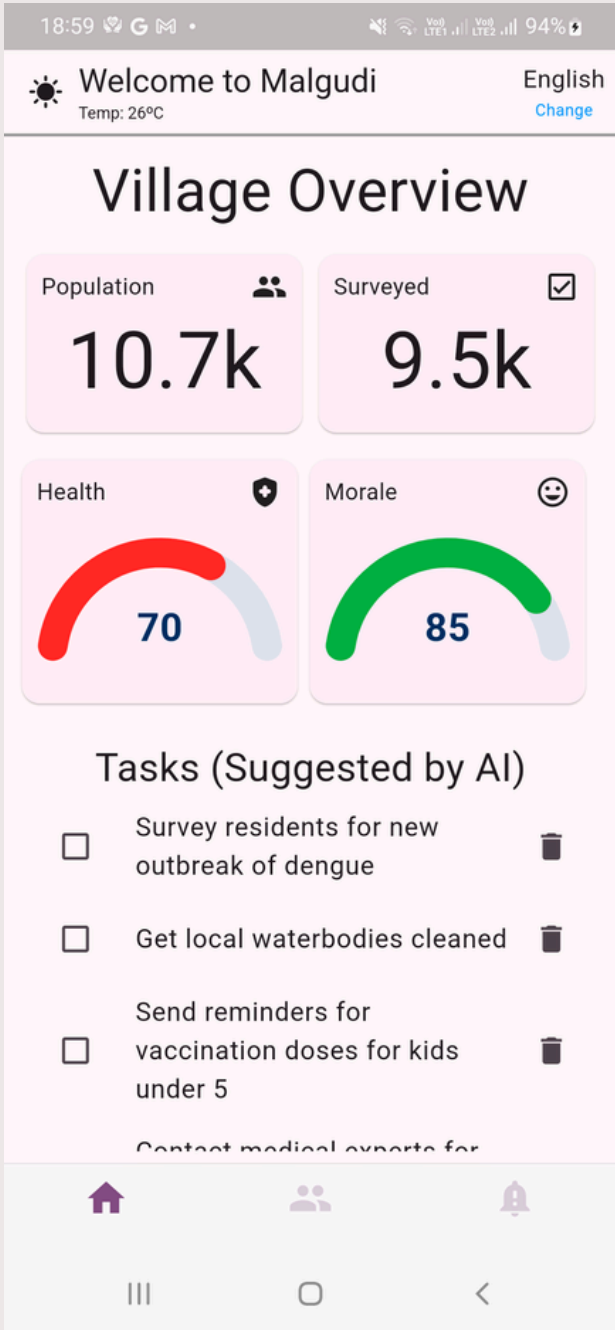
18:59 G • Vo) LTE1 Vo) LTE2 94%

Welcome to Malgudi
Temp: 26ºC

English
Change

Village Overview

Population
10.7k

Surveyed
9.5k

Health
70

Morale
85

Tasks (Suggested by AI)

Survey residents for new outbreak of dengue

Get local waterbodies cleaned

Send reminders for vaccination doses for kids under 5

Contact medical experts for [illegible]